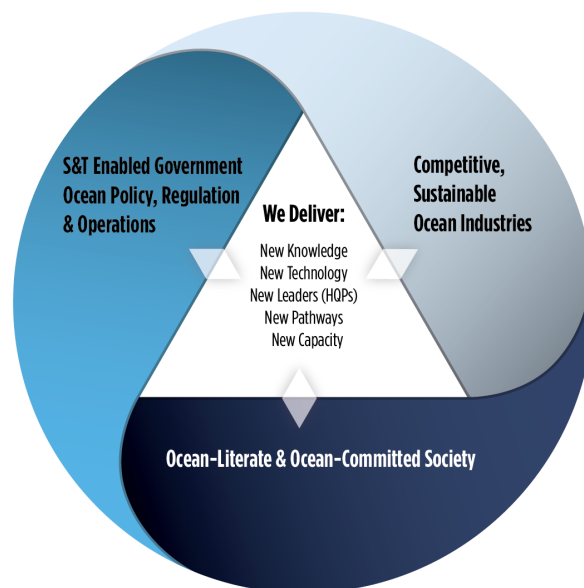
S&T Enabled Government Ocean Policy, Regulation & Operations

Competitive, Sustainable Ocean Industries

We Deliver:

New Knowledge
New Technology
New Leaders (HQPs)
New Pathways
New Capacity

Ocean-Literate & Ocean-Committed Society